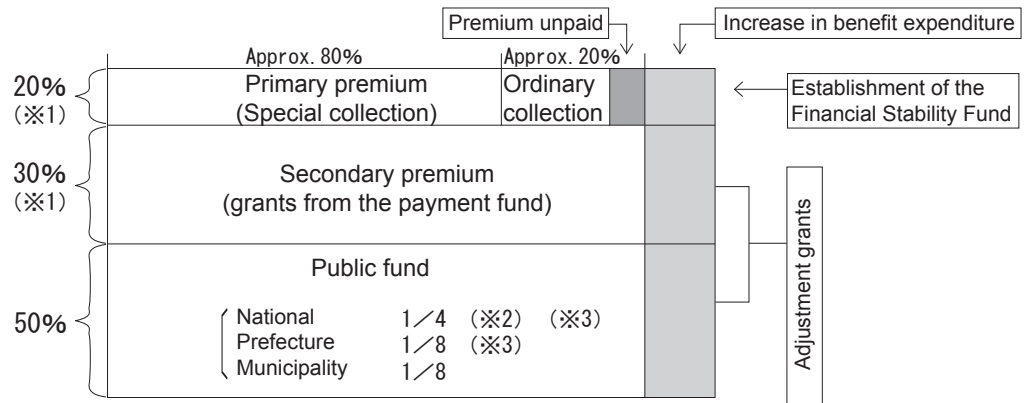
Premium unpaid

Increase in benefit expenditure

Approx. 80%

Approx. 20%

20% (※1)

Primary premium (Special collection)

Ordinary collection

Establishment of the Financial Stability Fund

30% (※1)

Secondary premium (grants from the payment fund)

Adjustment grants

50%

Public fund

National 1／4 (※2) (※3)
Prefecture 1／8 (※3)
Municipality 1／8